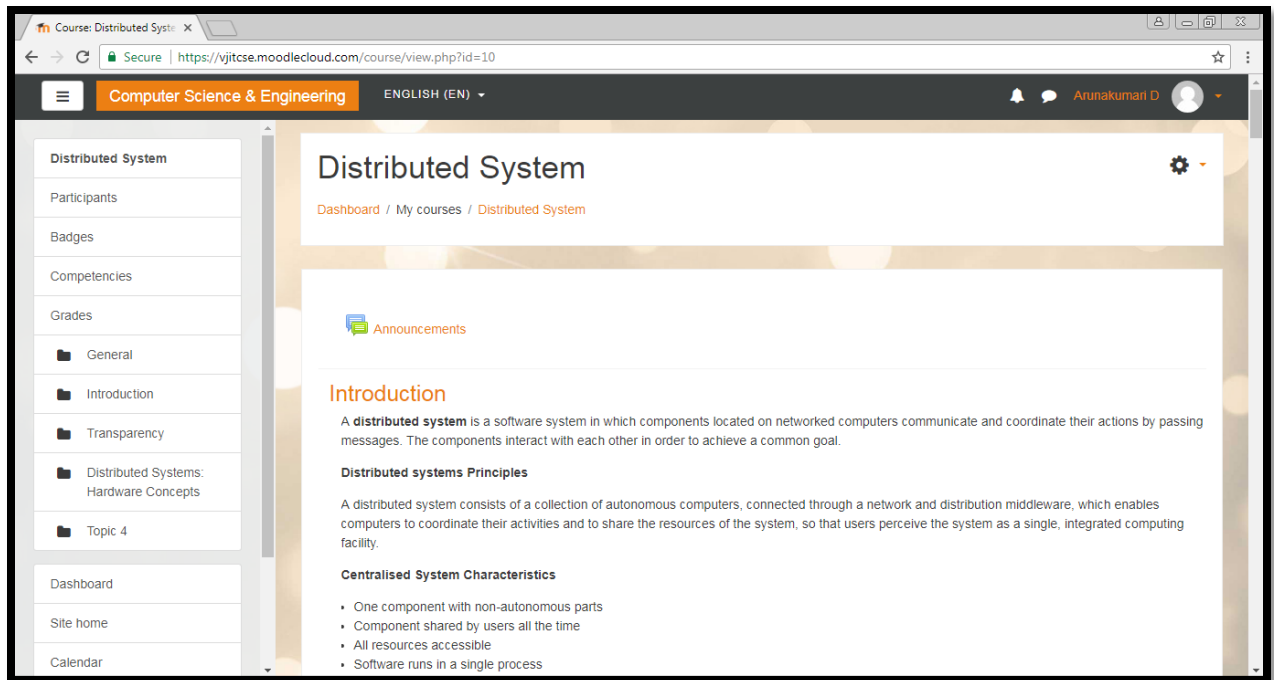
Course: Distributed Syste ×

Secure | https://vjitcse.moodlecloud.com/course/view.php?id=10

Computer Science & Engineering

ENGLISH (EN)

Arunakumari D

Distributed System

Participants

Badges

Competencies

Grades

General

Introduction

Transparency

Distributed Systems: Hardware Concepts

Topic 4

Dashboard

Site home

Calendar

Distributed System

Dashboard / My courses / Distributed System

Announcements

Introduction

A **distributed system** is a software system in which components located on networked computers communicate and coordinate their actions by passing messages. The components interact with each other in order to achieve a common goal.

**Distributed systems Principles**

A distributed system consists of a collection of autonomous computers, connected through a network and distribution middleware, which enables computers to coordinate their activities and to share the resources of the system, so that users perceive the system as a single, integrated computing facility.

**Centralised System Characteristics**

- One component with non-autonomous parts
- Component shared by users all the time
- All resources accessible
- Software runs in a single process